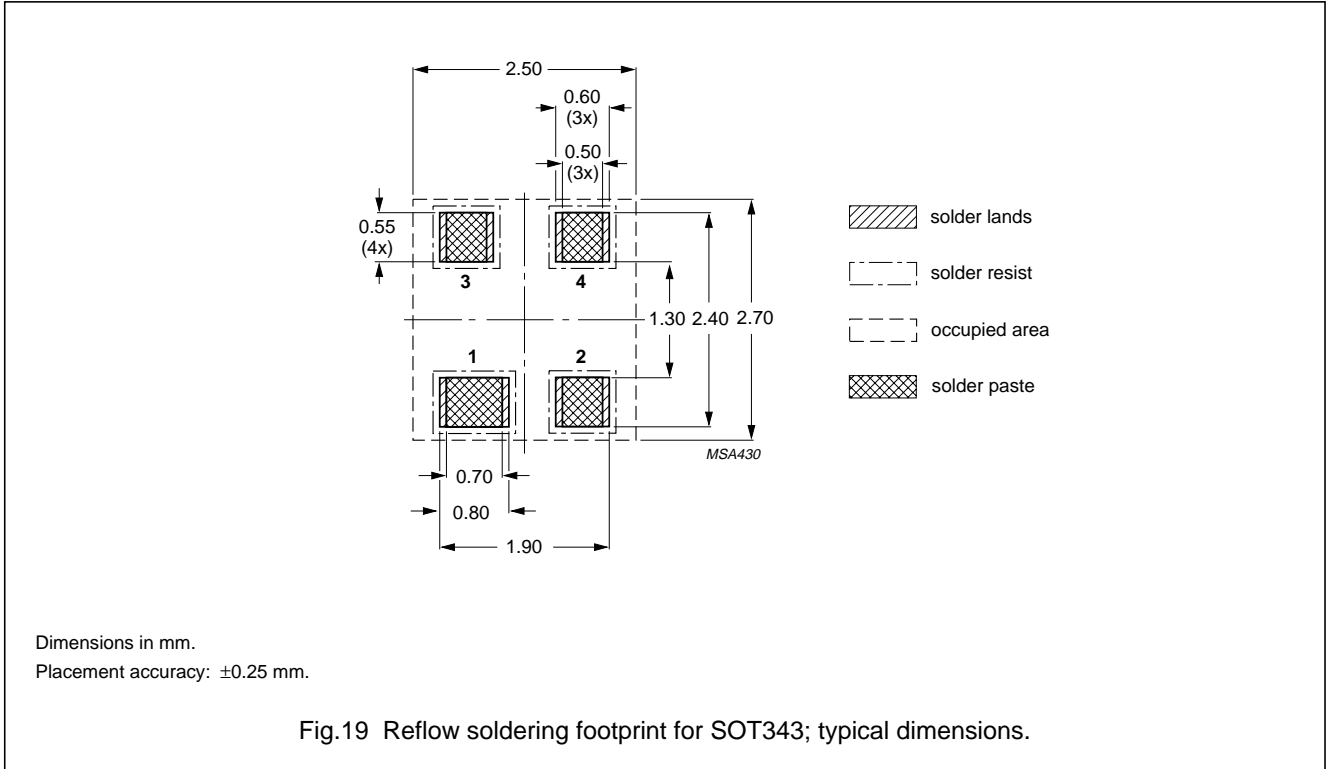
2.50

0.60
(3x)

0.50
(3x)

0.55
(4x)

3

4

1.30 2.40 2.70

1

2

0.70

0.80

1.90

MSA430

solder lands

solder resist

occupied area

solder paste

Dimensions in mm.

Placement accuracy: ±0.25 mm.

Fig.19 Reflow soldering footprint for SOT343; typical dimensions.